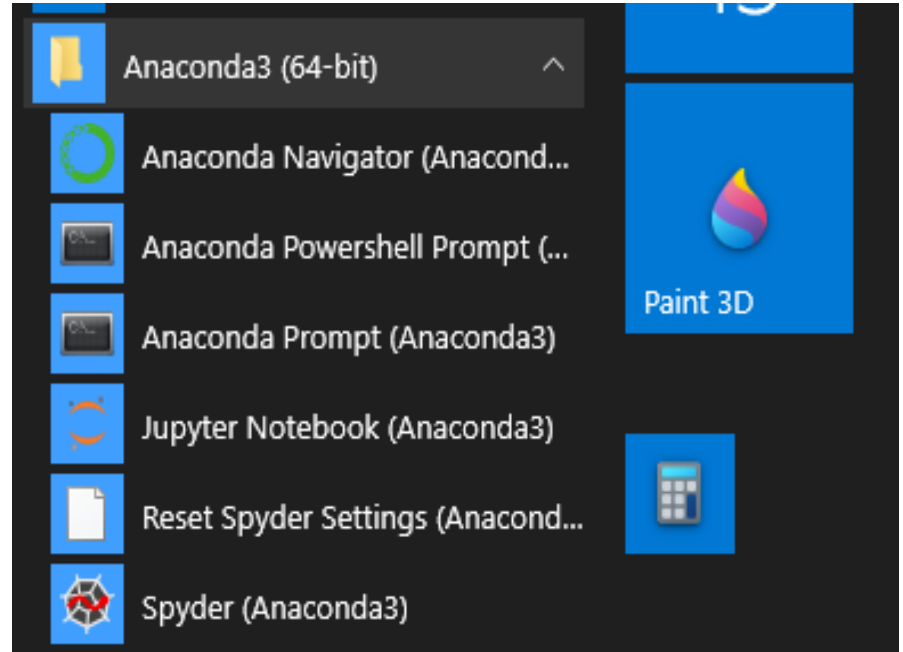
Anaconda3 (64-bit)

Anaconda Navigator (Anacond...

Anaconda Powershell Prompt (...

Anaconda Prompt (Anaconda3)

Jupyter Notebook (Anaconda3)

Reset Spyder Settings (Anacond...

Spyder (Anaconda3)

Paint 3D